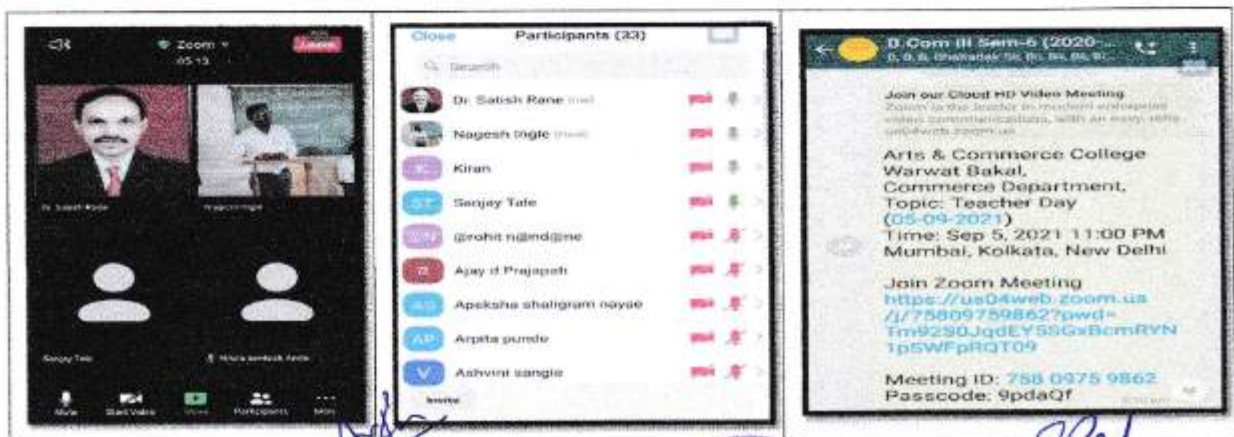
Zoom
05:13
Leave
Dr. Satish Rane
Nagesh Ingle
Sanjay Tale
Nisha santosh Ambe
Mute
Start Video
Share
Participants
More

Close
Participants (33)
Search
Dr. Satish Rane (me)
Nagesh Ingle (Host)
K
Kiran
ST
Sanjay Tale
@rohit n@md@ne
Ajay d Prajapati
AS
Apeksha shaligram nayse
AP
Arpita purnde
V
Ashvini sangle
Invite

B.Com III Sem-6 (2020-...
Join our Cloud HD Video Meeting
Zoom is the leader in modern enterprise video communications, with an easy, reliable
us04web.zoom.us
Arts & Commerce College Warwat Bakal, Commerce Department, Topic: Teacher Day (05-09-2021)
Time: Sep 5, 2021 11:00 PM Mumbai, Kolkata, New Delhi

Join Zoom Meeting
https://us04web.zoom.us/j/75809759862?pwd=Tm92S0JqdEY5SGxBcmRYN1p5WFpRQT09

Meeting ID: 758 0975 9862
Passcode: 9pdaQf